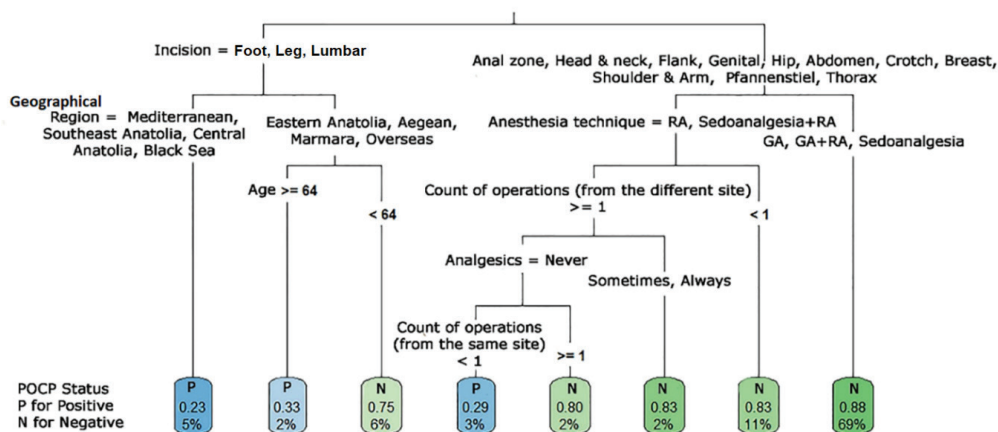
Incision = Foot, Leg, Lumbar

Anal zone, Head & neck, Flank, Genital, Hip, Abdomen, Crotch, Breast, Shoulder & Arm, Pfannenstiel, Thorax

Geographical Region = Mediterranean, Southeast Anatolia, Central Anatolia, Black Sea

Eastern Anatolia, Aegean, Marmara, Overseas

Anesthesia technique = RA, Sedoanalgesia+RA

GA, GA+RA, Sedoanalgesia

Age >= 64

< 64

Count of operations (from the different site) >= 1

< 1

Analgesics = Never

Sometimes, Always

Count of operations (from the same site) < 1

>= 1

POCP Status
P for Positive
N for Negative

| P | P | N | P | N | N | N | N |
|---|---|---|---|---|---|---|---|
| 0.23 | 0.33 | 0.75 | 0.29 | 0.80 | 0.83 | 0.83 | 0.88 |
| 5% | 2% | 6% | 3% | 2% | 2% | 11% | 69% |